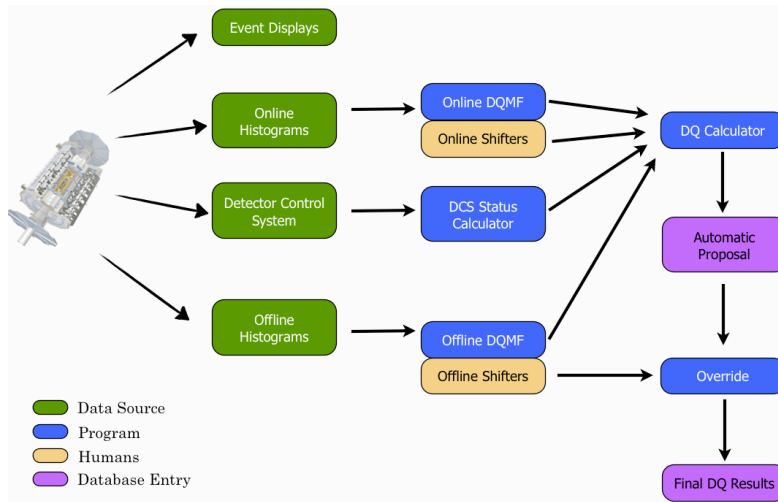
Event Displays

Online Histograms

Detector Control System

Offline Histograms

Online DQMF

Online Shifters

DCS Status Calculator

Offline DQMF

Offline Shifters

DQ Calculator

Automatic Proposal

Override

Final DQ Results

Data Source
Program
Humans
Database Entry